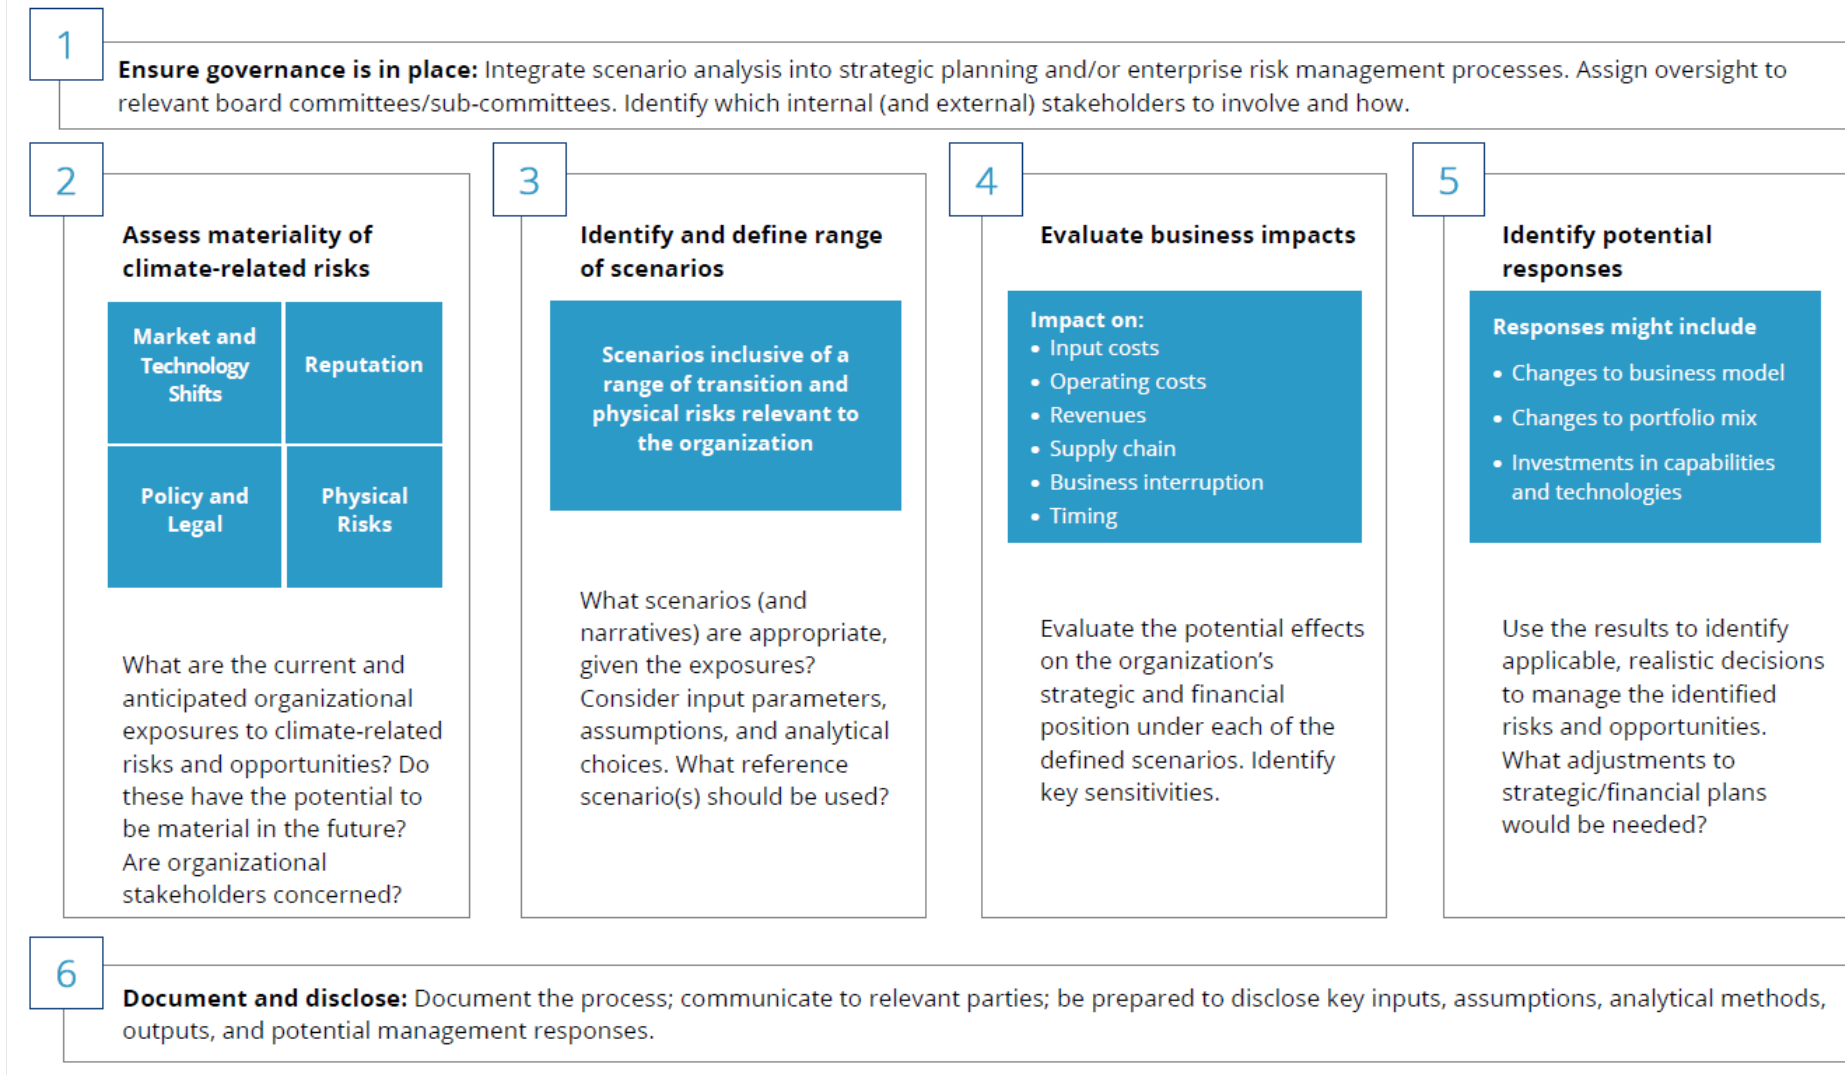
1

**Ensure governance is in place:** Integrate scenario analysis into strategic planning and/or enterprise risk management processes. Assign oversight to relevant board committees/sub-committees. Identify which internal (and external) stakeholders to involve and how.

2

Assess materiality of climate-related risks

Market and Technology Shifts

Reputation

Policy and Legal

Physical Risks

What are the current and anticipated organizational exposures to climate-related risks and opportunities? Do these have the potential to be material in the future? Are organizational stakeholders concerned?

3

Identify and define range of scenarios

Scenarios inclusive of a range of transition and physical risks relevant to the organization

What scenarios (and narratives) are appropriate, given the exposures? Consider input parameters, assumptions, and analytical choices. What reference scenario(s) should be used?

4

Evaluate business impacts

Impact on:
• Input costs
• Operating costs
• Revenues
• Supply chain
• Business interruption
• Timing

Evaluate the potential effects on the organization's strategic and financial position under each of the defined scenarios. Identify key sensitivities.

5

Identify potential responses

Responses might include
• Changes to business model
• Changes to portfolio mix
• Investments in capabilities and technologies

Use the results to identify applicable, realistic decisions to manage the identified risks and opportunities. What adjustments to strategic/financial plans would be needed?

6

**Document and disclose:** Document the process; communicate to relevant parties; be prepared to disclose key inputs, assumptions, analytical methods, outputs, and potential management responses.